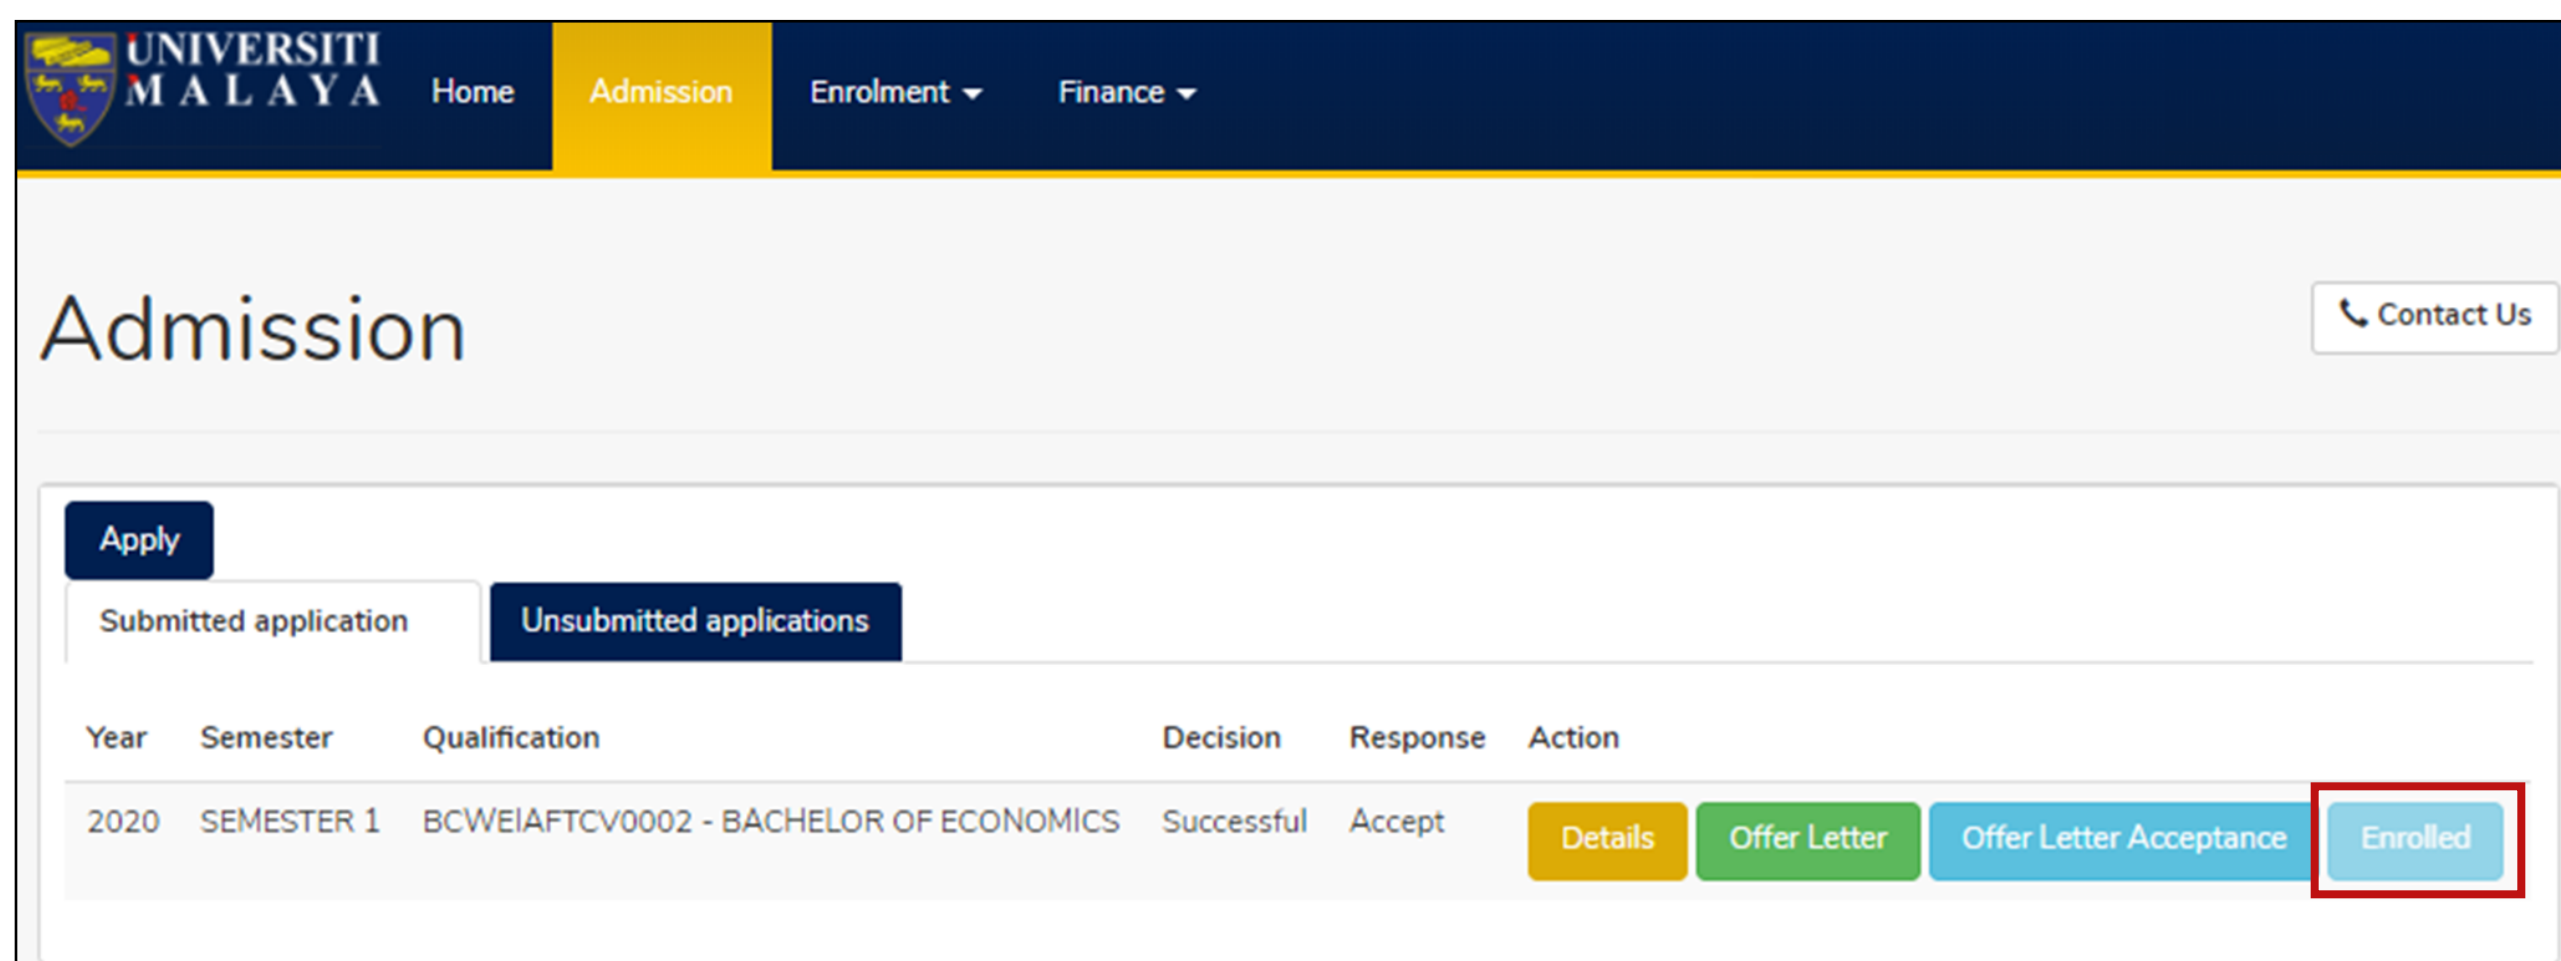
UNIVERSITI MALAYA Home Admission Enrolment Finance

Admission

Contact Us

Apply

Submitted application Unsubmitted applications

| Year | Semester | Qualification | Decision | Response | Action |
|---|---|---|---|---|---|
| 2020 | SEMESTER 1 | BCWEIAFTCV0002 - BACHELOR OF ECONOMICS | Successful | Accept | Details Offer Letter Offer Letter Acceptance Enrolled |